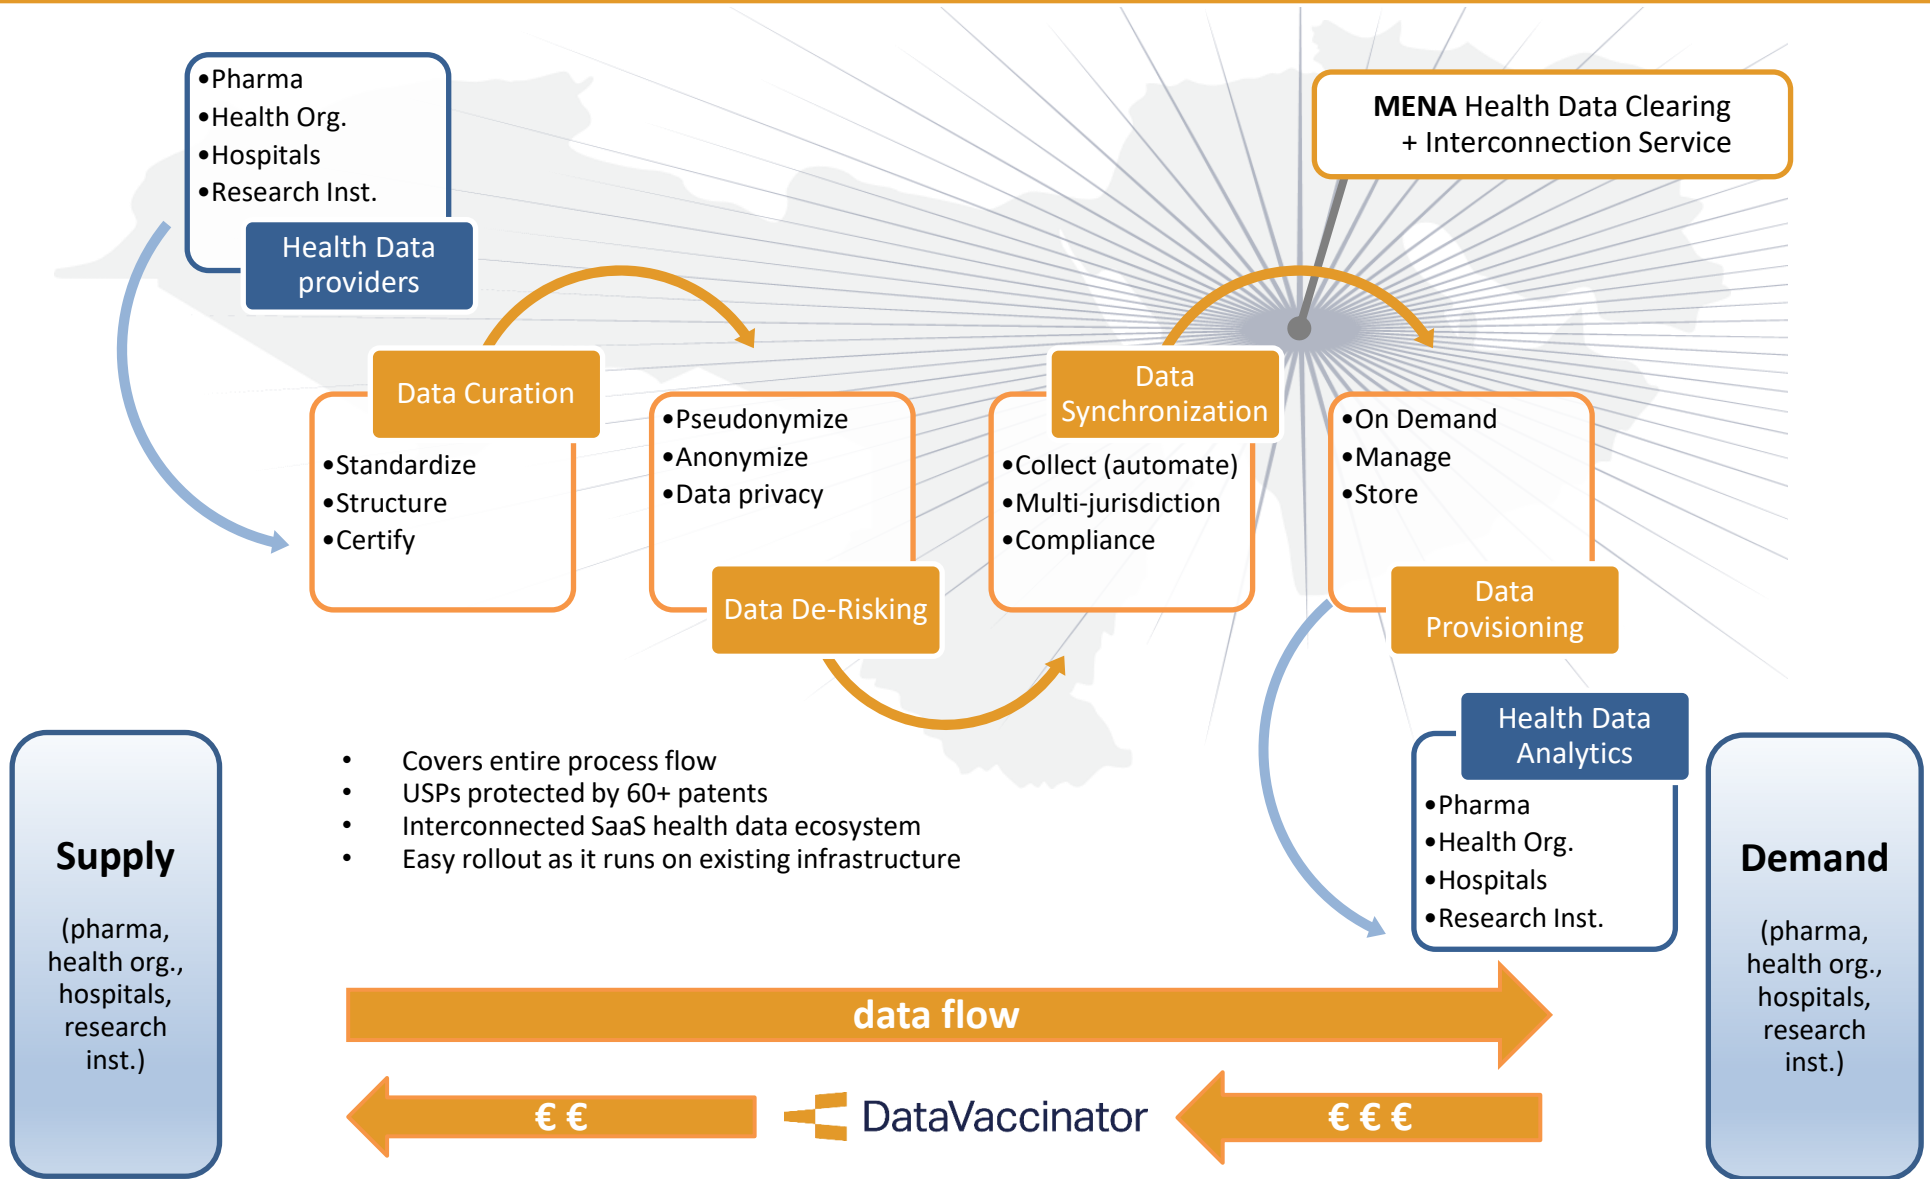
•Pharma
•Health Org.
•Hospitals
•Research Inst.

Health Data providers

MENA Health Data Clearing + Interconnection Service

Data Curation

•Standardize
•Structure
•Certify

•Pseudonymize
•Anonymize
•Data privacy

Data De-Risking

Data Synchronization

•Collect (automate)
•Multi-jurisdiction
•Compliance

•On Demand
•Manage
•Store

Data Provisioning

Health Data Analytics

•Pharma
•Health Org.
•Hospitals
•Research Inst.

Supply

(pharma, health org., hospitals, research inst.)

• Covers entire process flow
• USPs protected by 60+ patents
• Interconnected SaaS health data ecosystem
• Easy rollout as it runs on existing infrastructure

Demand

(pharma, health org., hospitals, research inst.)

data flow

€ €

DataVaccinator

€ € €